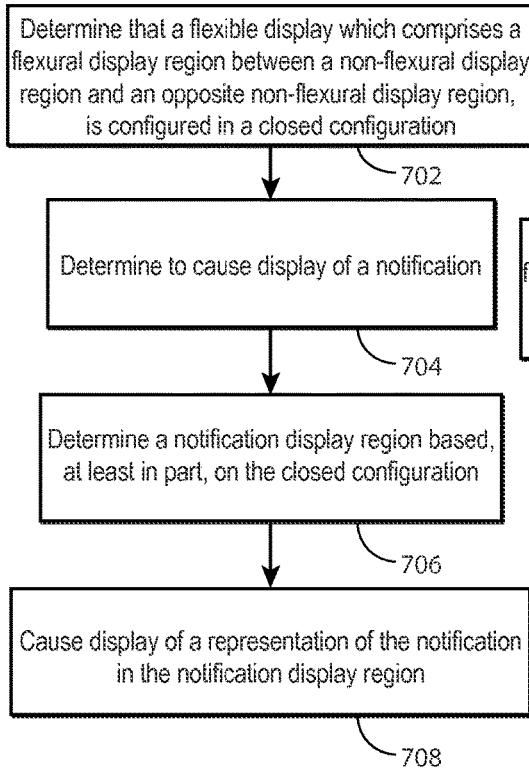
Determine that a flexible display which comprises a flexural display region between a non-flexural display region and an opposite non-flexural display region, is configured in a closed configuration

702

Determine to cause display of a notification

704

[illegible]

Determine a notification display region based, at least in part, on the closed configuration

706

Cause display of a representation of the notification in the notification display region

708